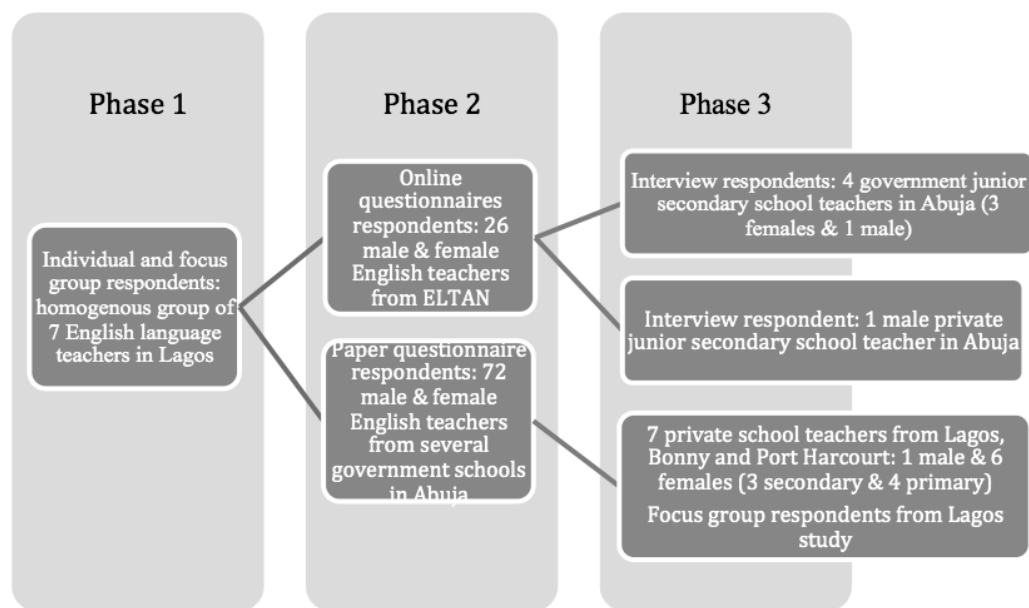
Phase 1

Individual and focus group respondents: homogenous group of 7 English language teachers in Lagos

Phase 2

Online questionnaires respondents: 26 male & female English teachers from ELTAN

Paper questionnaire respondents: 72 male & female English teachers from several government schools in Abuja

Phase 3

Interview respondents: 4 government junior secondary school teachers in Abuja (3 females & 1 male)

Interview respondent: 1 male private junior secondary school teacher in Abuja

7 private school teachers from Lagos, Bonny and Port Harcourt: 1 male & 6 females (3 secondary & 4 primary)

Focus group respondents from Lagos study